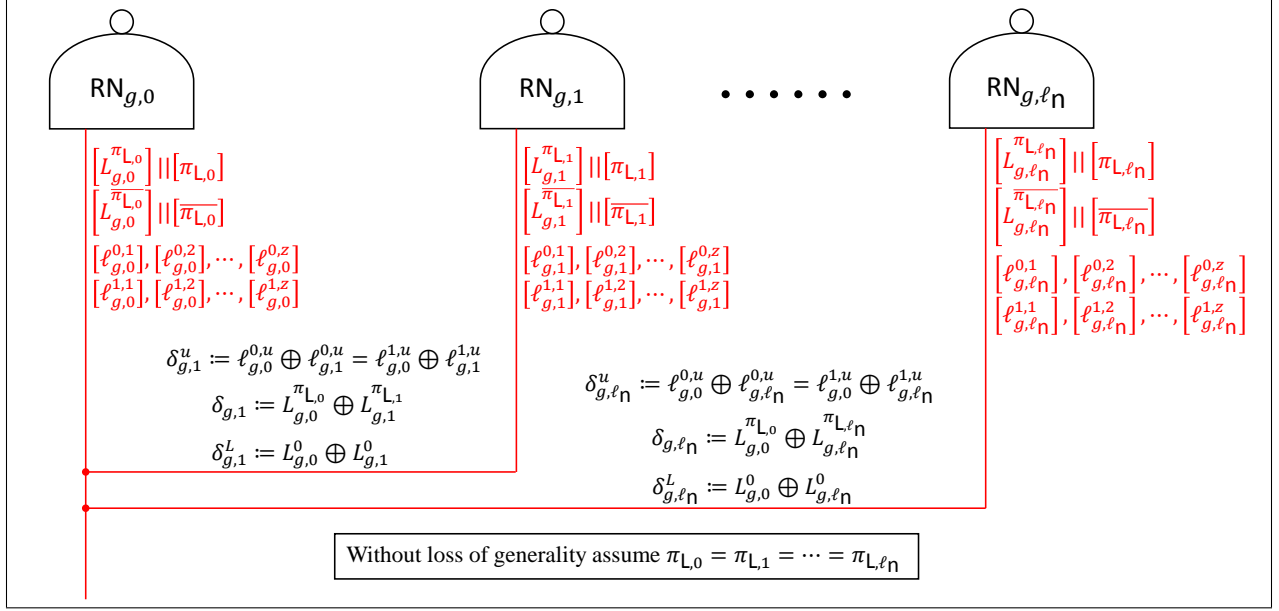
$\mathsf{RN}_{g,0}$

$\mathsf{RN}_{g,1}$

• • • • • • •

$\mathsf{RN}_{g,\ell_\mathsf{n}}$

$\left[L_{g,0}^{\pi_{\mathsf{L},0}}\right] || \left[\pi_{\mathsf{L},0}\right]$
$\left[L_{g,0}^{\overline{\pi_{\mathsf{L},0}}}\right] || \left[\overline{\pi_{\mathsf{L},0}}\right]$
$\left[\ell_{g,0}^{0,1}\right], \left[\ell_{g,0}^{0,2}\right], \cdots, \left[\ell_{g,0}^{0,z}\right]$
$\left[\ell_{g,0}^{1,1}\right], \left[\ell_{g,0}^{1,2}\right], \cdots, \left[\ell_{g,0}^{1,z}\right]$

$\left[L_{g,1}^{\pi_{\mathsf{L},1}}\right] || \left[\pi_{\mathsf{L},1}\right]$
$\left[L_{g,1}^{\overline{\pi_{\mathsf{L},1}}}\right] || \left[\overline{\pi_{\mathsf{L},1}}\right]$
$\left[\ell_{g,1}^{0,1}\right], \left[\ell_{g,1}^{0,2}\right], \cdots, \left[\ell_{g,1}^{0,z}\right]$
$\left[\ell_{g,1}^{1,1}\right], \left[\ell_{g,1}^{1,2}\right], \cdots, \left[\ell_{g,1}^{1,z}\right]$

$\left[L_{g,\ell_\mathsf{n}}^{\pi_{\mathsf{L},\ell_\mathsf{n}}}\right] || \left[\pi_{\mathsf{L},\ell_\mathsf{n}}\right]$
$\left[L_{g,\ell_\mathsf{n}}^{\overline{\pi_{\mathsf{L},\ell_\mathsf{n}}}}\right] || \left[\overline{\pi_{\mathsf{L},\ell_\mathsf{n}}}\right]$
$\left[\ell_{g,\ell_\mathsf{n}}^{0,1}\right], \left[\ell_{g,\ell_\mathsf{n}}^{0,2}\right], \cdots, \left[\ell_{g,\ell_\mathsf{n}}^{0,z}\right]$
$\left[\ell_{g,\ell_\mathsf{n}}^{1,1}\right], \left[\ell_{g,\ell_\mathsf{n}}^{1,2}\right], \cdots, \left[\ell_{g,\ell_\mathsf{n}}^{1,z}\right]$

$\delta_{g,1}^{u} \coloneqq \ell_{g,0}^{0,u} \oplus \ell_{g,1}^{0,u} = \ell_{g,0}^{1,u} \oplus \ell_{g,1}^{1,u}$
$\delta_{g,1} \coloneqq L_{g,0}^{\pi_{\mathsf{L},0}} \oplus L_{g,1}^{\pi_{\mathsf{L},1}}$
$\delta_{g,1}^{L} \coloneqq L_{g,0}^{0} \oplus L_{g,1}^{0}$

$\delta_{g,\ell_\mathsf{n}}^{u} \coloneqq \ell_{g,0}^{0,u} \oplus \ell_{g,\ell_\mathsf{n}}^{0,u} = \ell_{g,0}^{1,u} \oplus \ell_{g,\ell_\mathsf{n}}^{1,u}$
$\delta_{g,\ell_\mathsf{n}} \coloneqq L_{g,0}^{\pi_{\mathsf{L},0}} \oplus L_{g,\ell_\mathsf{n}}^{\pi_{\mathsf{L},\ell_\mathsf{n}}}$
$\delta_{g,\ell_\mathsf{n}}^{L} \coloneqq L_{g,0}^{0} \oplus L_{g,\ell_\mathsf{n}}^{0}$

Without loss of generality assume $\pi_{\mathsf{L},0} = \pi_{\mathsf{L},1} = \cdots = \pi_{\mathsf{L},\ell_\mathsf{n}}$